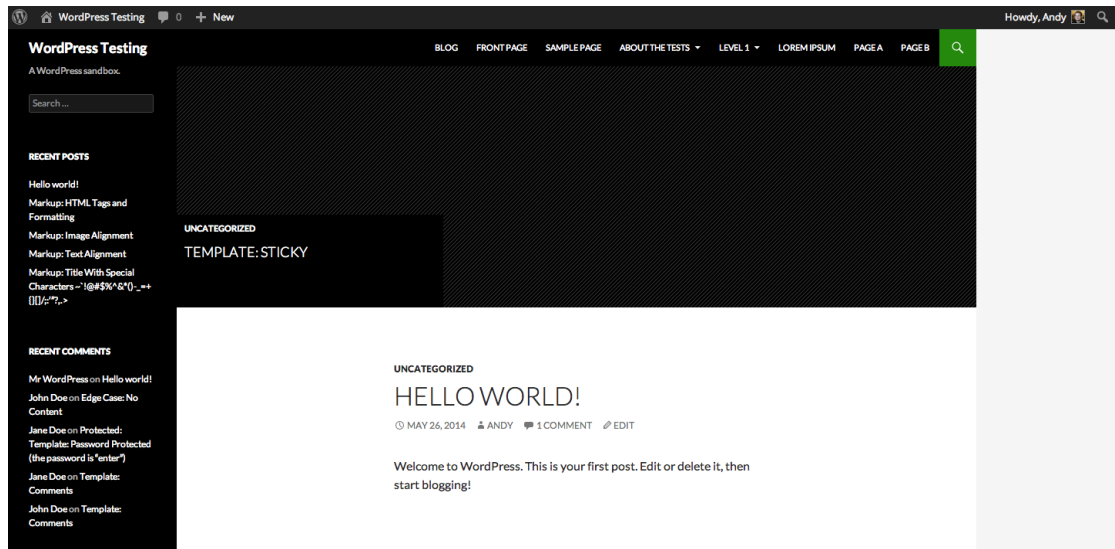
WordPress Testing 0 + New

Howdy, Andy

WordPress Testing

A WordPress sandbox.

BLOG FRONT PAGE SAMPLE PAGE ABOUT THE TESTS LEVEL 1 LOREM IPSUM PAGE A PAGE B

Search ...

RECENT POSTS

Hello world!

Markup: HTML Tags and Formatting

Markup: Image Alignment

Markup: Text Alignment

Markup: Title With Special Characters ~`!@#$%^&*()-_=+{}[]/;:'"?,.>

RECENT COMMENTS

Mr WordPress on Hello world!

John Doe on Edge Case: No Content

Jane Doe on Protected: Template: Password Protected (the password is "enter")

Jane Doe on Template: Comments

John Doe on Template: Comments

UNCATEGORIZED

TEMPLATE: STICKY

UNCATEGORIZED

HELLO WORLD!

MAY 26, 2014 ANDY 1 COMMENT EDIT

Welcome to WordPress. This is your first post. Edit or delete it, then start blogging!